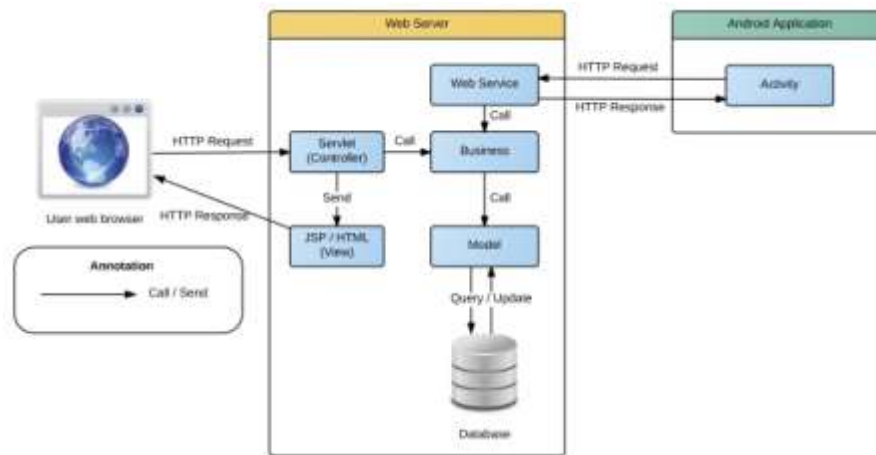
Web Server

Android Application

Web Service

HTTP Request

Activity

HTTP Response

Call

HTTP Request

Servlet (Controller)

Call

Business

Send

Call

User web browser

HTTP Response

JSP / HTML (View)

Model

Annotation

Call / Send

Query / Update

Database